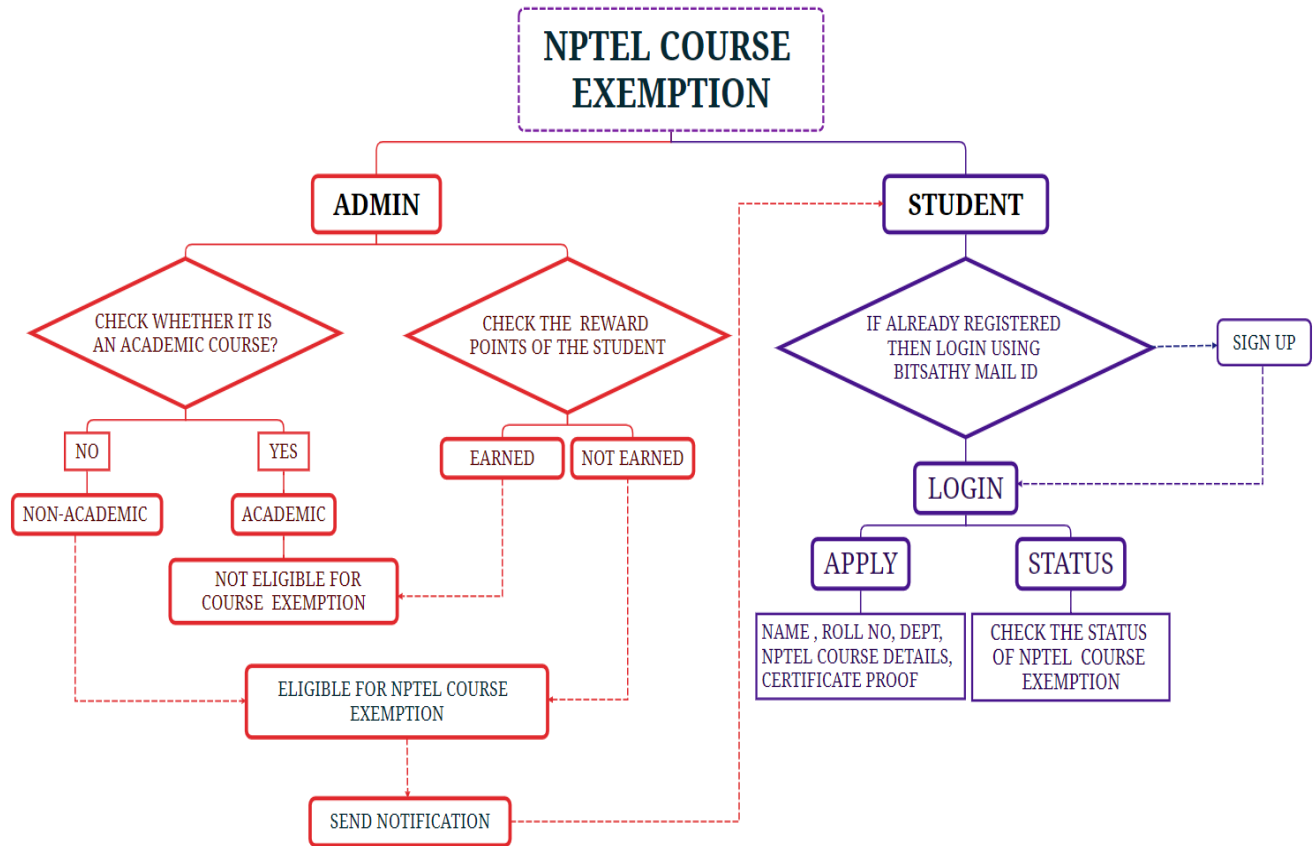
NPTEL COURSE EXEMPTION

ADMIN

STUDENT

CHECK WHETHER IT IS AN ACADEMIC COURSE?

CHECK THE REWARD POINTS OF THE STUDENT

IF ALREADY REGISTERED THEN LOGIN USING BITSATHY MAIL ID

SIGN UP

NO

YES

EARNED

NOT EARNED

NON-ACADEMIC

ACADEMIC

LOGIN

NOT ELIGIBLE FOR COURSE EXEMPTION

APPLY

STATUS

NAME , ROLL NO, DEPT, NPTEL COURSE DETAILS, CERTIFICATE PROOF

CHECK THE STATUS OF NPTEL COURSE EXEMPTION

ELIGIBLE FOR NPTEL COURSE EXEMPTION

SEND NOTIFICATION